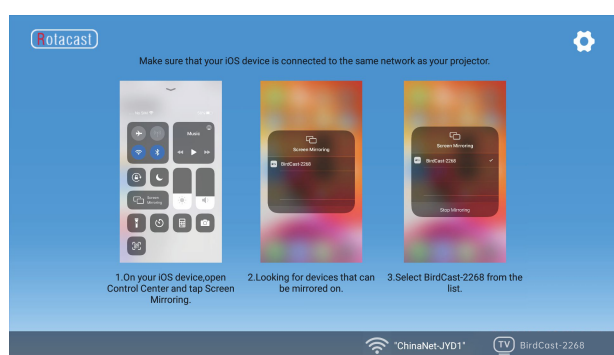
Rotacast

Make sure that your iOS device is connected to the same network as your projector.

Music

Screen Mirroring

Screen Mirroring

BirdCast-2268

Screen Mirroring

BirdCast-2268

Stop Mirroring

1.On your iOS device,open Control Center and tap Screen Mirroring.

2.Looking for devices that can be mirrored on.

3.Select BirdCast-2268 from the list.

"ChinaNet-JYD1"

TV BirdCast-2268